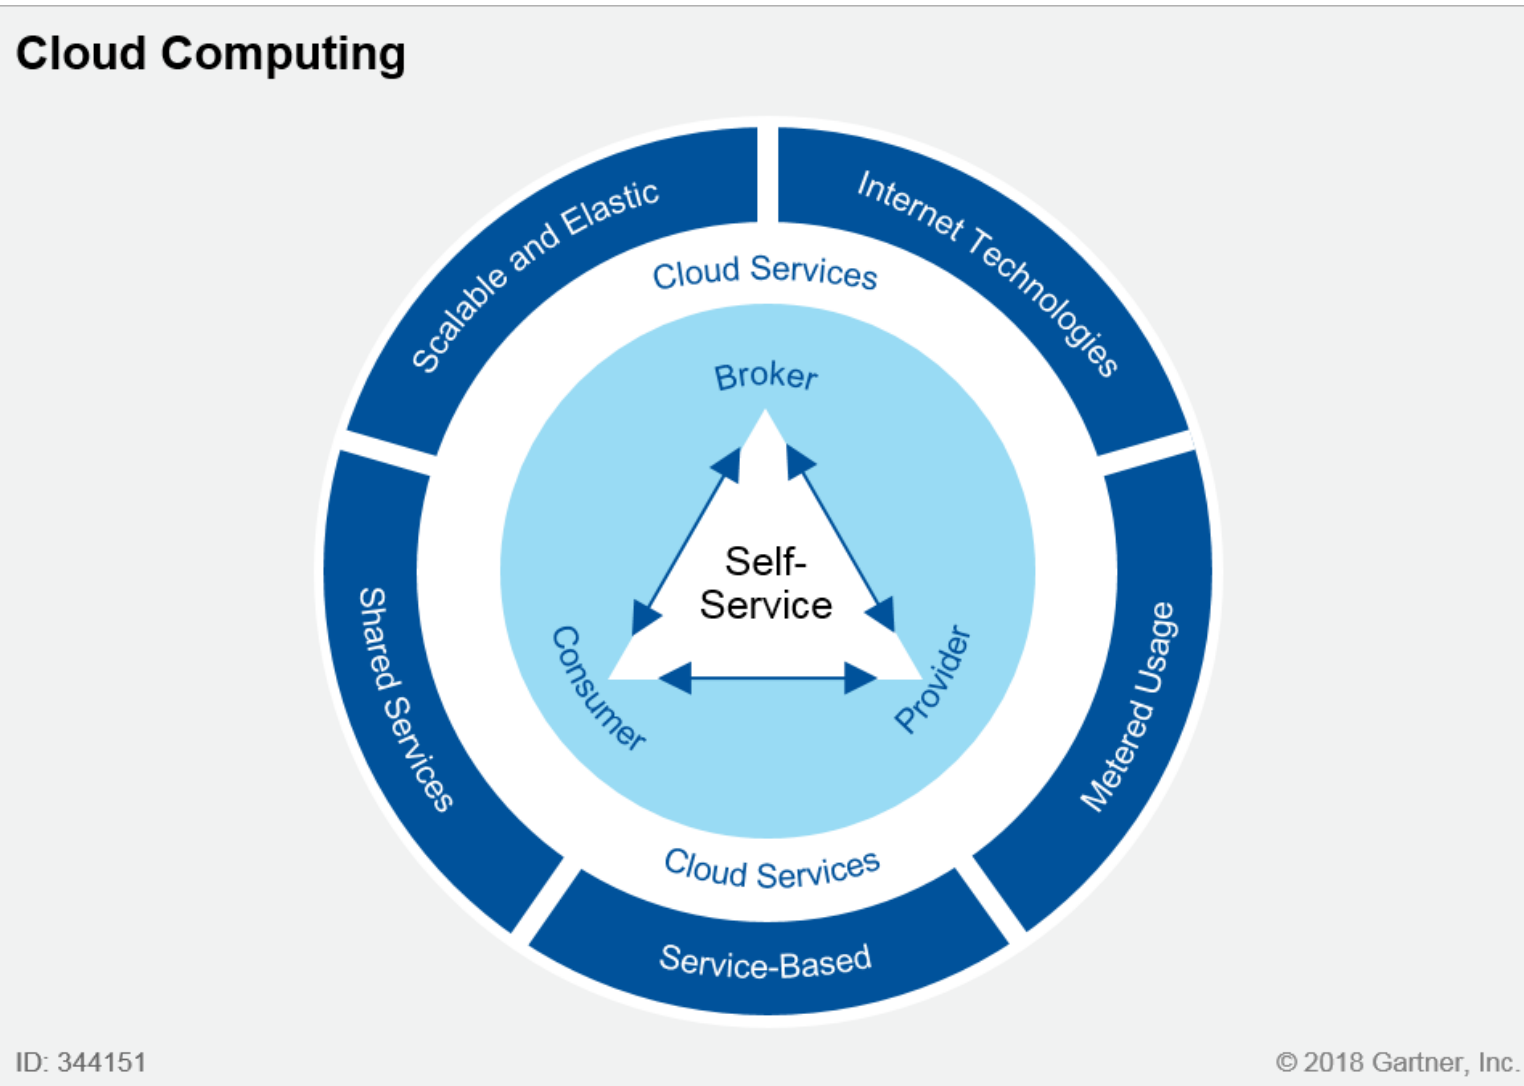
Cloud Computing

Scalable and Elastic

Internet Technologies

Cloud Services

Broker

Self-Service

Consumer

Provider

Shared Services

Metered Usage

Cloud Services

Service-Based

ID: 344151

© 2018 Gartner, Inc.